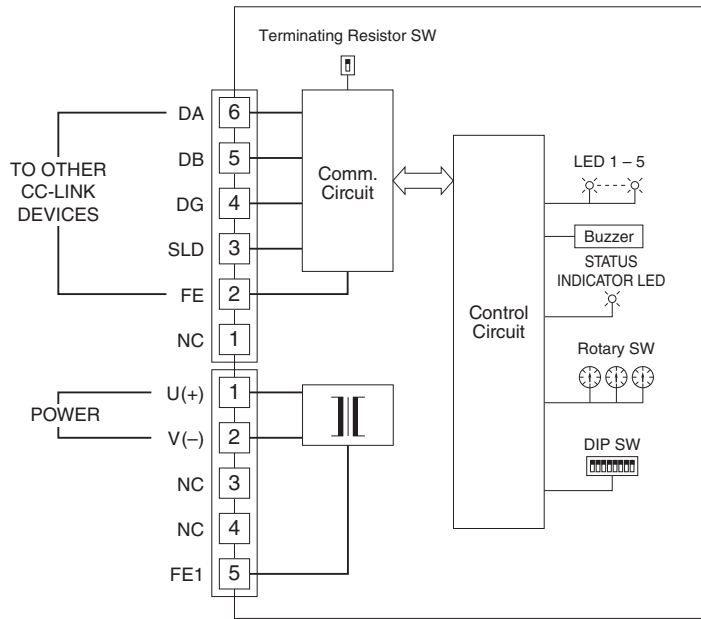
Terminating Resistor SW

TO OTHER CC-LINK DEVICES

DA 6
DB 5
DG 4
SLD 3
FE 2
NC 1

Comm. Circuit

Control Circuit

LED 1 – 5

Buzzer

STATUS INDICATOR LED

Rotary SW

DIP SW

POWER

U(+) 1
V(–) 2
NC 3
NC 4
FE1 5